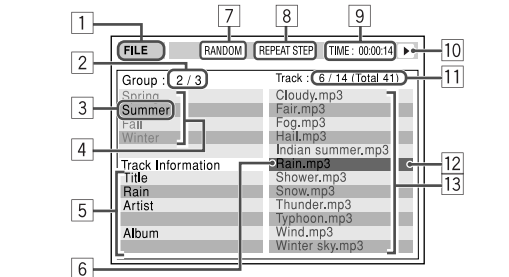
1
7
8
9
FILE
RANDOM
REPEAT STEP
TIME : 00:00:14
10
2
Group : 2 / 3
Track : 6 / 14 (Total 41)
11
Spring
3
Summer
Fall
Winter
4
Cloudy.mp3
Fair.mp3
Fog.mp3
Hail.mp3
Indian summer.mp3
Rain.mp3
Shower.mp3
Snow.mp3
Thunder.mp3
Typhoon.mp3
Wind.mp3
Winter sky.mp3
12
13
Track Information
Title
Rain
Artist
Album
5
6